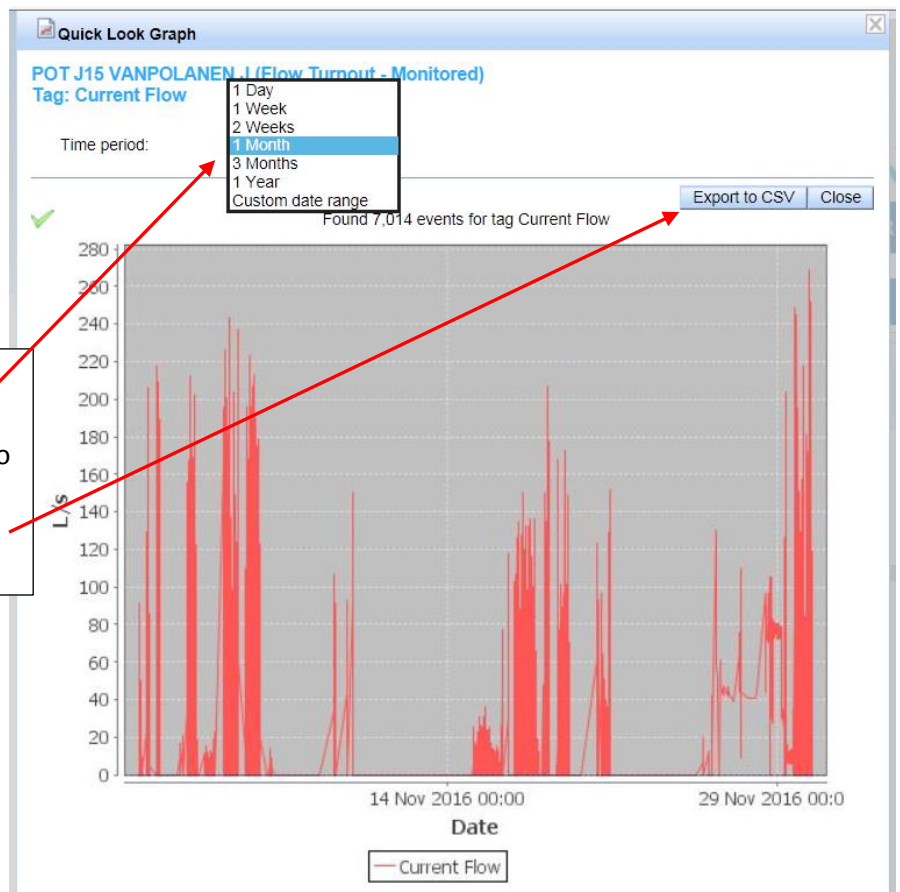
Quick Look Graph

POT J15 VANPOLANEN J (Flow Turnout - Monitored)
Tag: Current Flow

Time period:

1 Day
1 Week
2 Weeks
1 Month
3 Months
1 Year
Custom date range

Export to CSV
Close

Found 7,014 events for tag Current Flow

o

280
260
240
220
200
180
160
140
120
100
80
60
40
20
0

L/s

14 Nov 2016 00:00
29 Nov 2016 00:0

Date

Current Flow